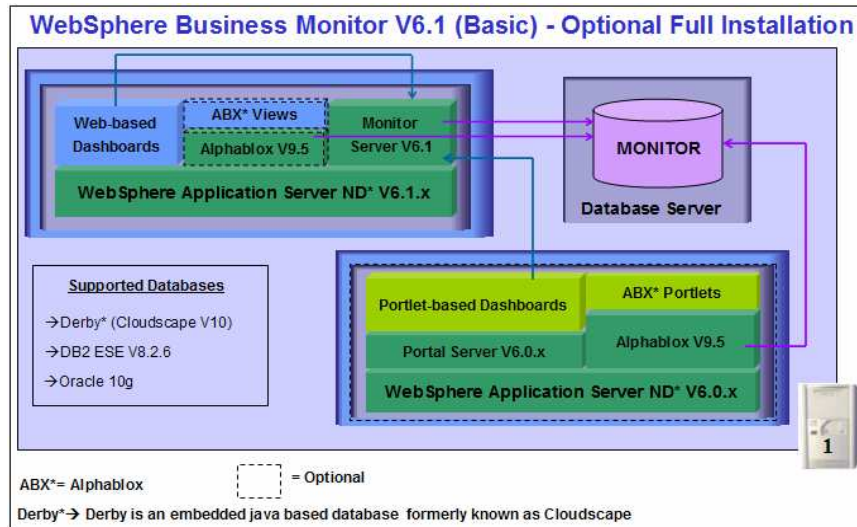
WebSphere Business Monitor V6.1 (Basic) - Optional Full Installation

Web-based Dashboards

ABX* Views

Alphablox V9.5

Monitor Server V6.1

WebSphere Application Server ND* V6.1.x

MONITOR

Database Server

Supported Databases

→Derby* (Cloudscape V10)

→DB2 ESE V8.2.6

→Oracle 10g

Portlet-based Dashboards

ABX* Portlets

Portal Server V6.0.x

Alphablox V9.5

WebSphere Application Server ND* V6.0.x

1

ABX*= Alphablox

= Optional

Derby*→ Derby is an embedded java based database formerly known as Cloudscape